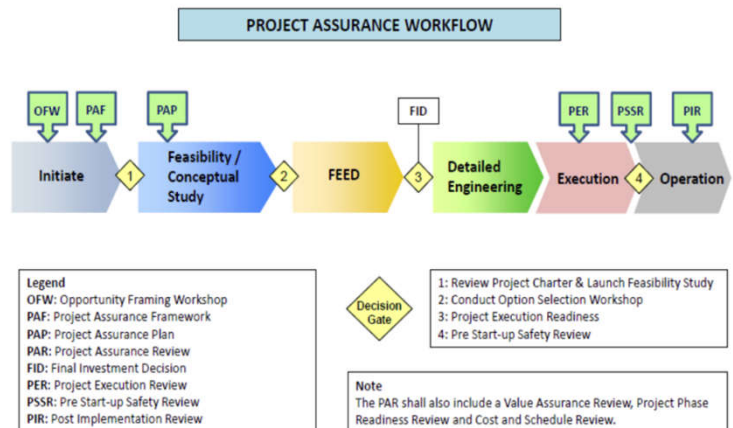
PROJECT ASSURANCE WORKFLOW

OFW PAF PAP FID PER PSSR PIR

Initiate 1 Feasibility / Conceptual Study 2 FEED 3 Detailed Engineering Execution 4 Operation

Legend
OFW: Opportunity Framing Workshop
PAF: Project Assurance Framework
PAP: Project Assurance Plan
PAR: Project Assurance Review
FID: Final Investment Decision
PER: Project Execution Review
PSSR: Pre Start-up Safety Review
PIR: Post Implementation Review

Decision Gate

1: Review Project Charter & Launch Feasibility Study
2: Conduct Option Selection Workshop
3: Project Execution Readiness
4: Pre Start-up Safety Review

Note
The PAR shall also include a Value Assurance Review, Project Phase Readiness Review and Cost and Schedule Review.